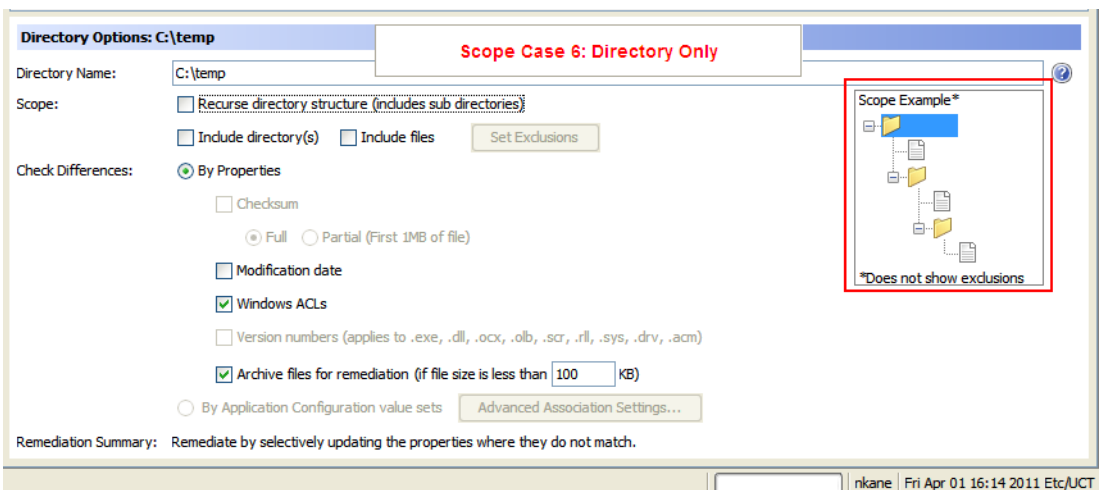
Directory Options: C:\temp

Scope Case 6: Directory Only

Directory Name: C:\temp

Scope: Recurse directory structure (includes sub directories)

Include directory(s) Include files Set Exclusions

Check Differences: By Properties

Checksum

Full Partial (First 1MB of file)

Modification date

Windows ACLs

Version numbers (applies to .exe, .dll, .ocx, .olb, .scr, .rll, .sys, .drv, .acm)

Archive files for remediation (if file size is less than 100 KB)

By Application Configuration value sets Advanced Association Settings...

Remediation Summary: Remediate by selectively updating the properties where they do not match.

Scope Example*

*Does not show exclusions

nkane | Fri Apr 01 16:14 2011 Etc/UCT